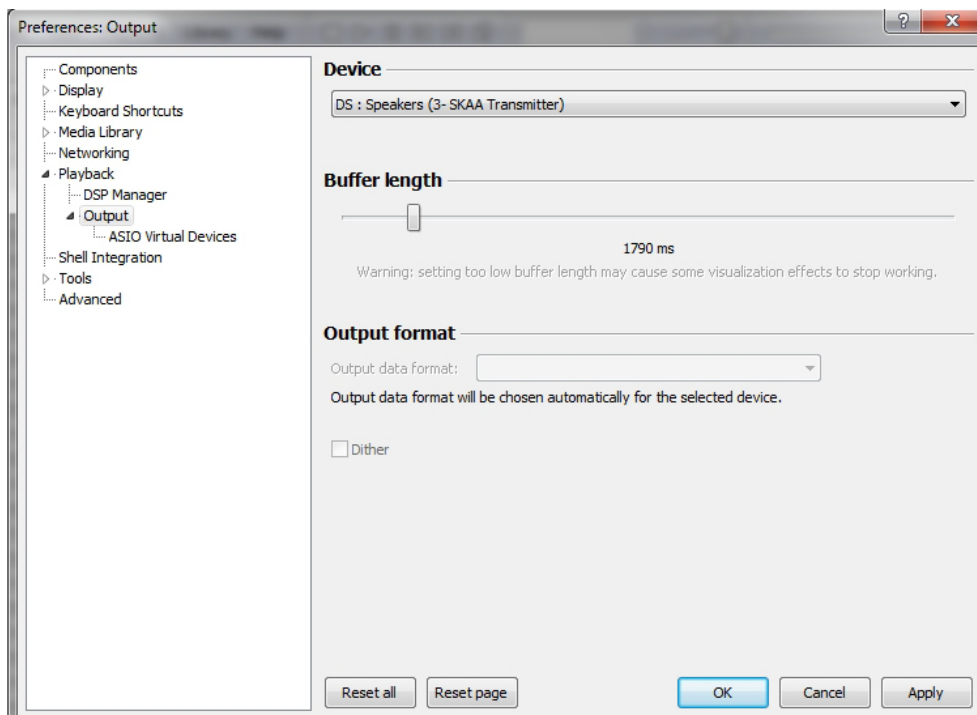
Preferences: Output

?
x

Components
Display
Keyboard Shortcuts
Media Library
Networking
Playback
DSP Manager
Output
ASIO Virtual Devices
Shell Integration
Tools
Advanced

Device

DS : Speakers (3- SKAA Transmitter)

Buffer length

1790 ms

Warning: setting too low buffer length may cause some visualization effects to stop working.

Output format

Output data format:

Output data format will be chosen automatically for the selected device.

Dither

Reset all
Reset page
OK
Cancel
Apply